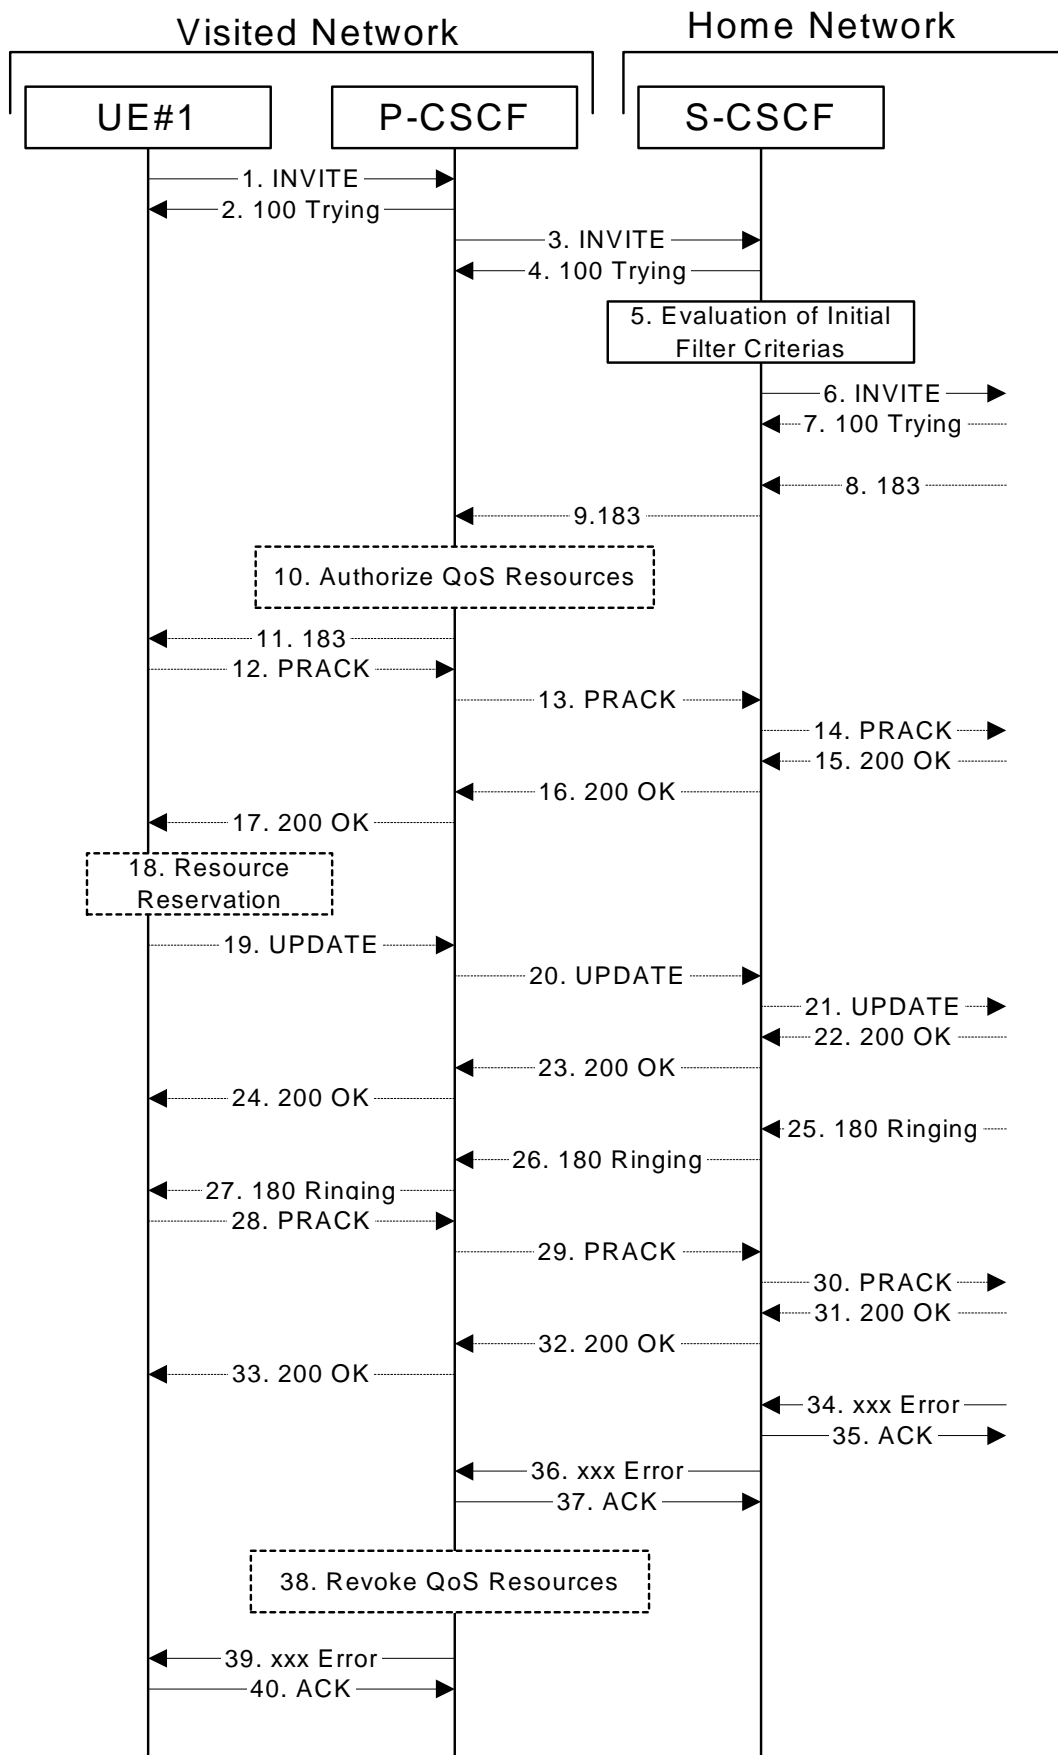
Visited Network

Home Network

UE#1

P-CSCF

S-CSCF

1. INVITE

2. 100 Trying

3. INVITE

4. 100 Trying

5. Evaluation of Initial Filter Criterias

6. INVITE

7. 100 Trying

8. 183

9.183

10. Authorize QoS Resources

11. 183

12. PRACK

13. PRACK

14. PRACK

15. 200 OK

16. 200 OK

17. 200 OK

18. Resource Reservation

19. UPDATE

20. UPDATE

21. UPDATE

22. 200 OK

23. 200 OK

24. 200 OK

25. 180 Ringing

26. 180 Ringing

27. 180 Ringing

28. PRACK

29. PRACK

30. PRACK

31. 200 OK

32. 200 OK

33. 200 OK

34. xxx Error

35. ACK

36. xxx Error

37. ACK

38. Revoke QoS Resources

39. xxx Error

40. ACK